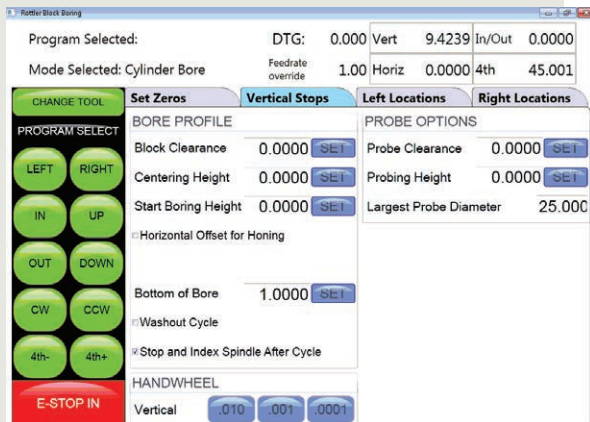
Rottler Block Boring

Program Selected:

Mode Selected: Cylinder Bore

DTG: 0.000

Feedrate override 1.00

| Vert | 9.4239 | In/Out | 0.0000 |
|---|---|---|---|
| Horiz | 0.0000 | 4th | 45.001 |

CHANGE TOOL

PROGRAM SELECT

LEFT RIGHT

IN UP

OUT DOWN

CW CCW

4th- 4th+

E-STOP IN

Set Zeros | Vertical Stops | Left Locations | Right Locations

BORE PROFILE

Block Clearance 0.0000 SET

Centering Height 0.0000 SET

Start Boring Height 0.0000 SET

Horizontal Offset for Honing

Bottom of Bore 1.0000 SET

Washout Cycle

Stop and Index Spindle After Cycle

HANDWHEEL

Vertical .010 .001 .0001

PROBE OPTIONS

Probe Clearance 0.0000 SET

Probing Height 0.0000 SET

Largest Probe Diameter 25.000